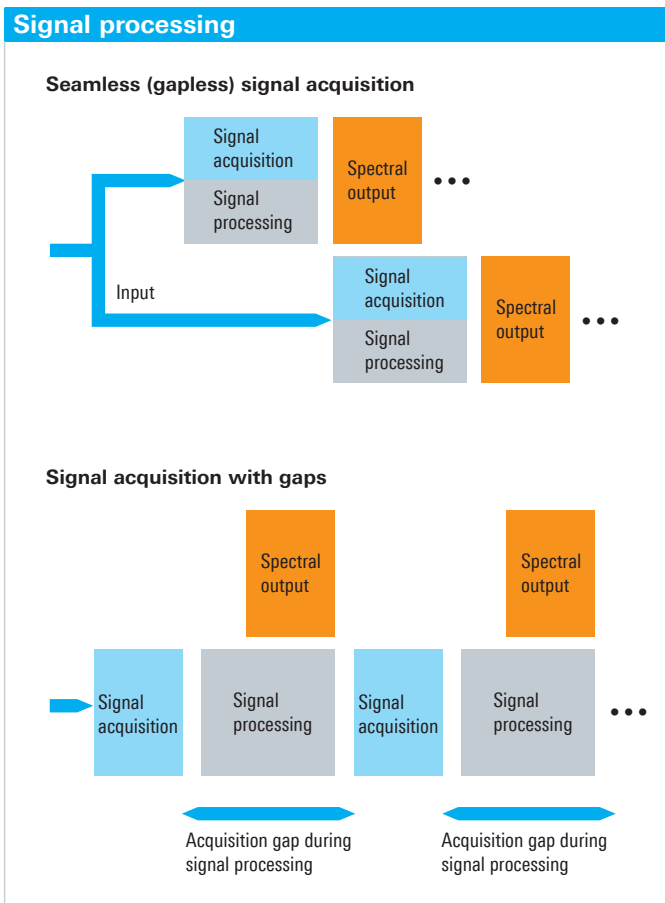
Signal processing

Seamless (gapless) signal acquisition

Signal acquisition

Signal processing

Spectral output

• • •

Input

Signal acquisition

Signal processing

Spectral output

• • •

Signal acquisition with gaps

Spectral output

Spectral output

Signal acquisition

Signal processing

Signal acquisition

Signal processing

• • •

Acquisition gap during signal processing

Acquisition gap during signal processing